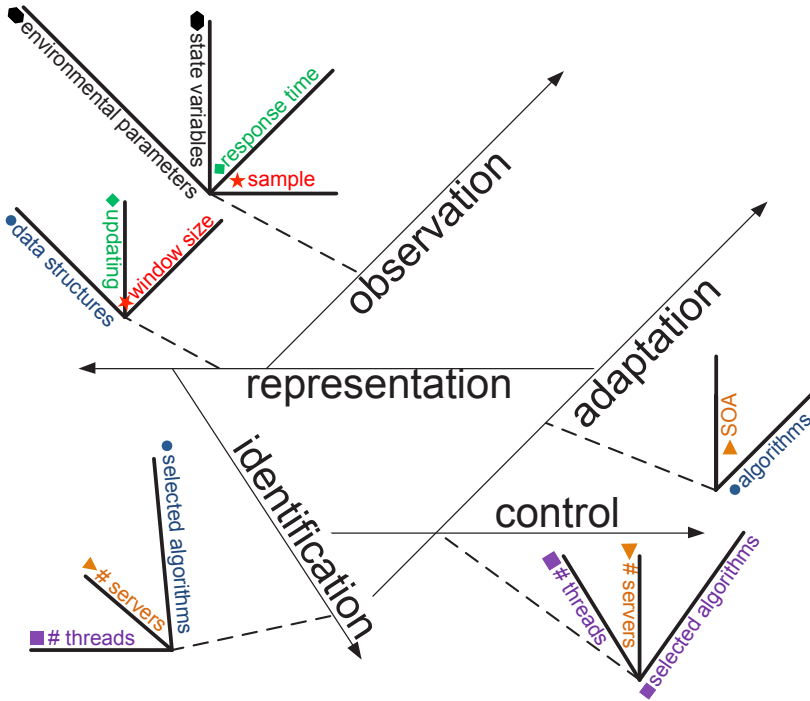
environmental parameters
state variables
response time
sample
data structures
updating
window size
observation
adaptation
representation
SOA
algorithms
identification
selected algorithms
# servers
# threads
control
# threads
# servers
selected algorithms